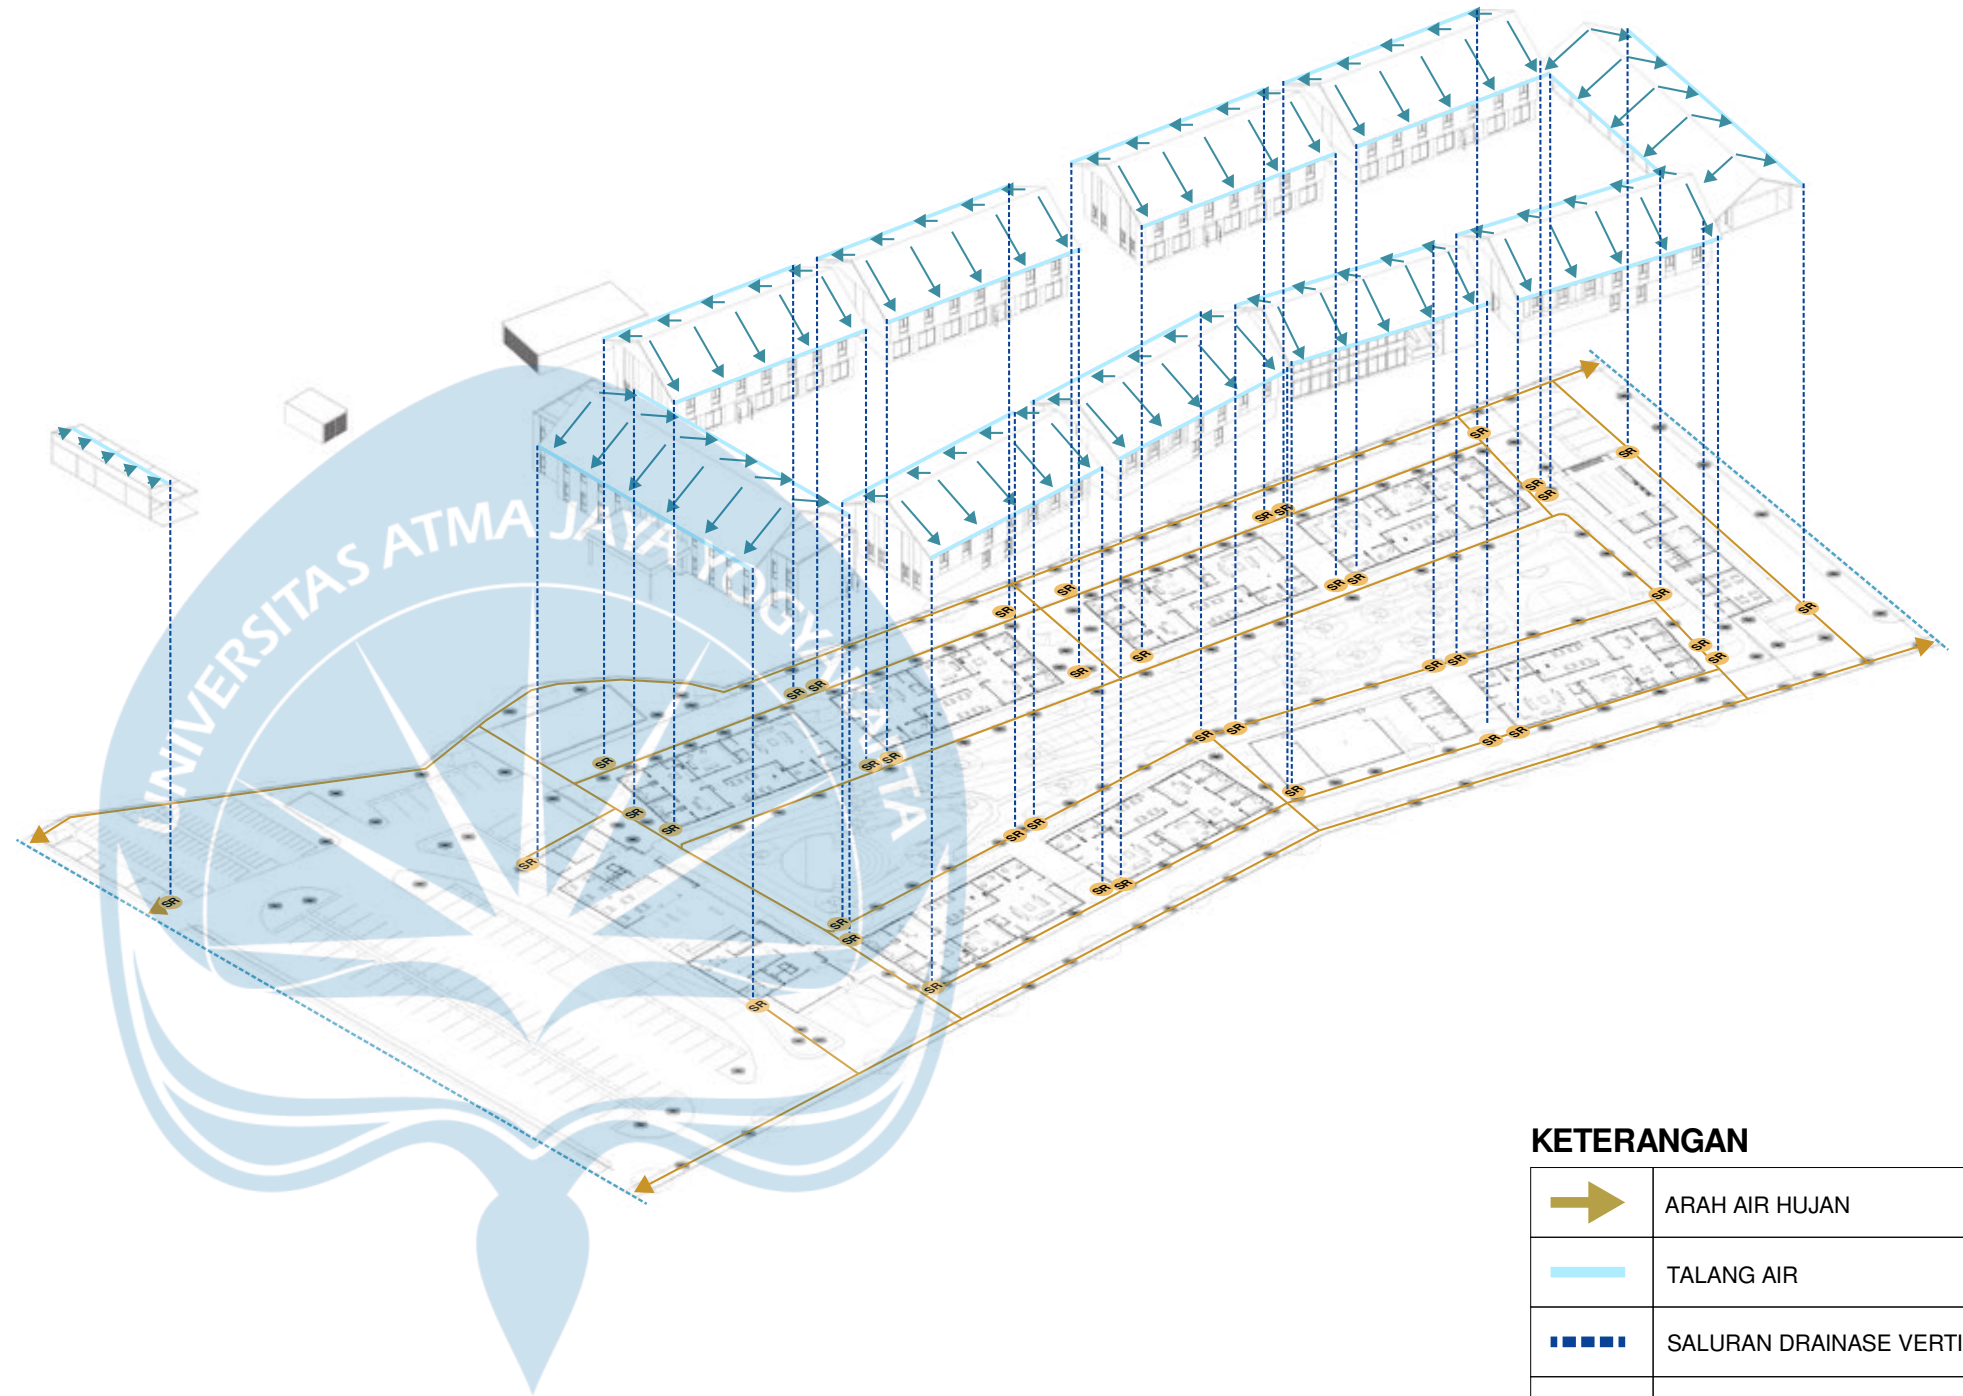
UNIVERSITAS ATMA JAYA YOGYAKARTA

SR SR SR SR SR SR SR SR SR SR SR SR SR SR SR SR SR SR SR SR SR SR SR SR SR SR SR SR SR SR SR SR SR SR SR SR SR SR SR SR

KETERANGAN

|  |  |
|---|---|
|  | ARAH AIR HUJAN |
|  | TALANG AIR |
|  | SALURAN DRAINASE VERTI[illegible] |